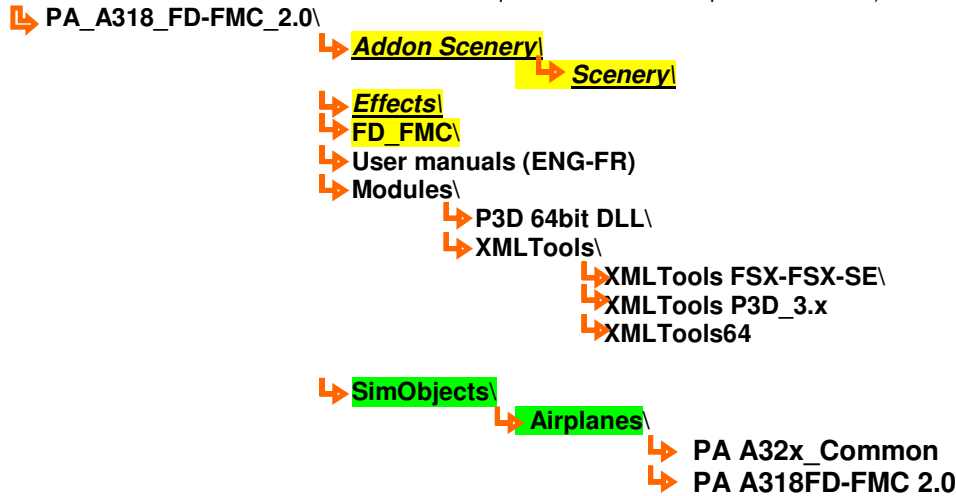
PA_A318_FD-FMC_2.0\

Addon Scenery\

Scenery\

Effects\

FD_FMC\

User manuals (ENG-FR)

Modules\

P3D 64bit DLL\

XMLTools\

XMLTools FSX-FSX-SE\

XMLTools P3D_3.x

XMLTools64

SimObjects\

Airplanes\

PA A32x_Common

PA A318FD-FMC 2.0